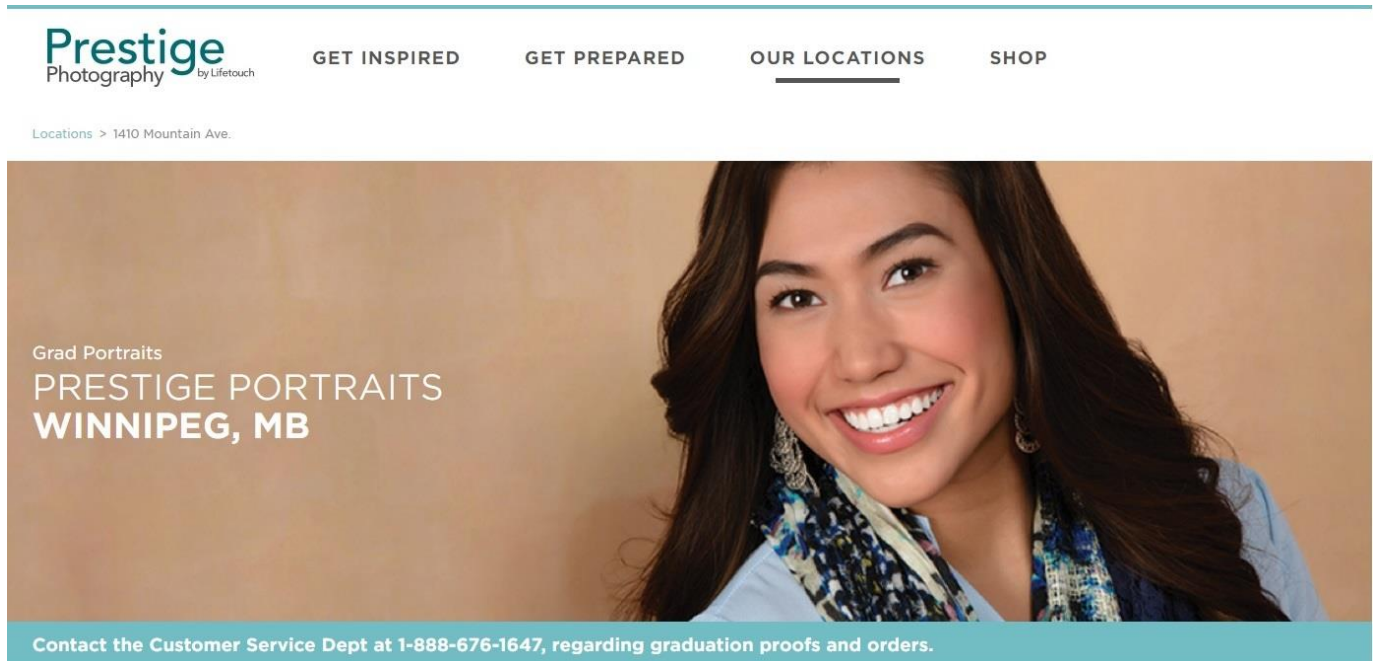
Prestige Photography by Lifetouch

GET INSPIRED

GET PREPARED

OUR LOCATIONS

SHOP

Locations > 1410 Mountain Ave.

Grad Portraits
PRESTIGE PORTRAITS
WINNIPEG, MB

Contact the Customer Service Dept at 1-888-676-1647, regarding graduation proofs and orders.